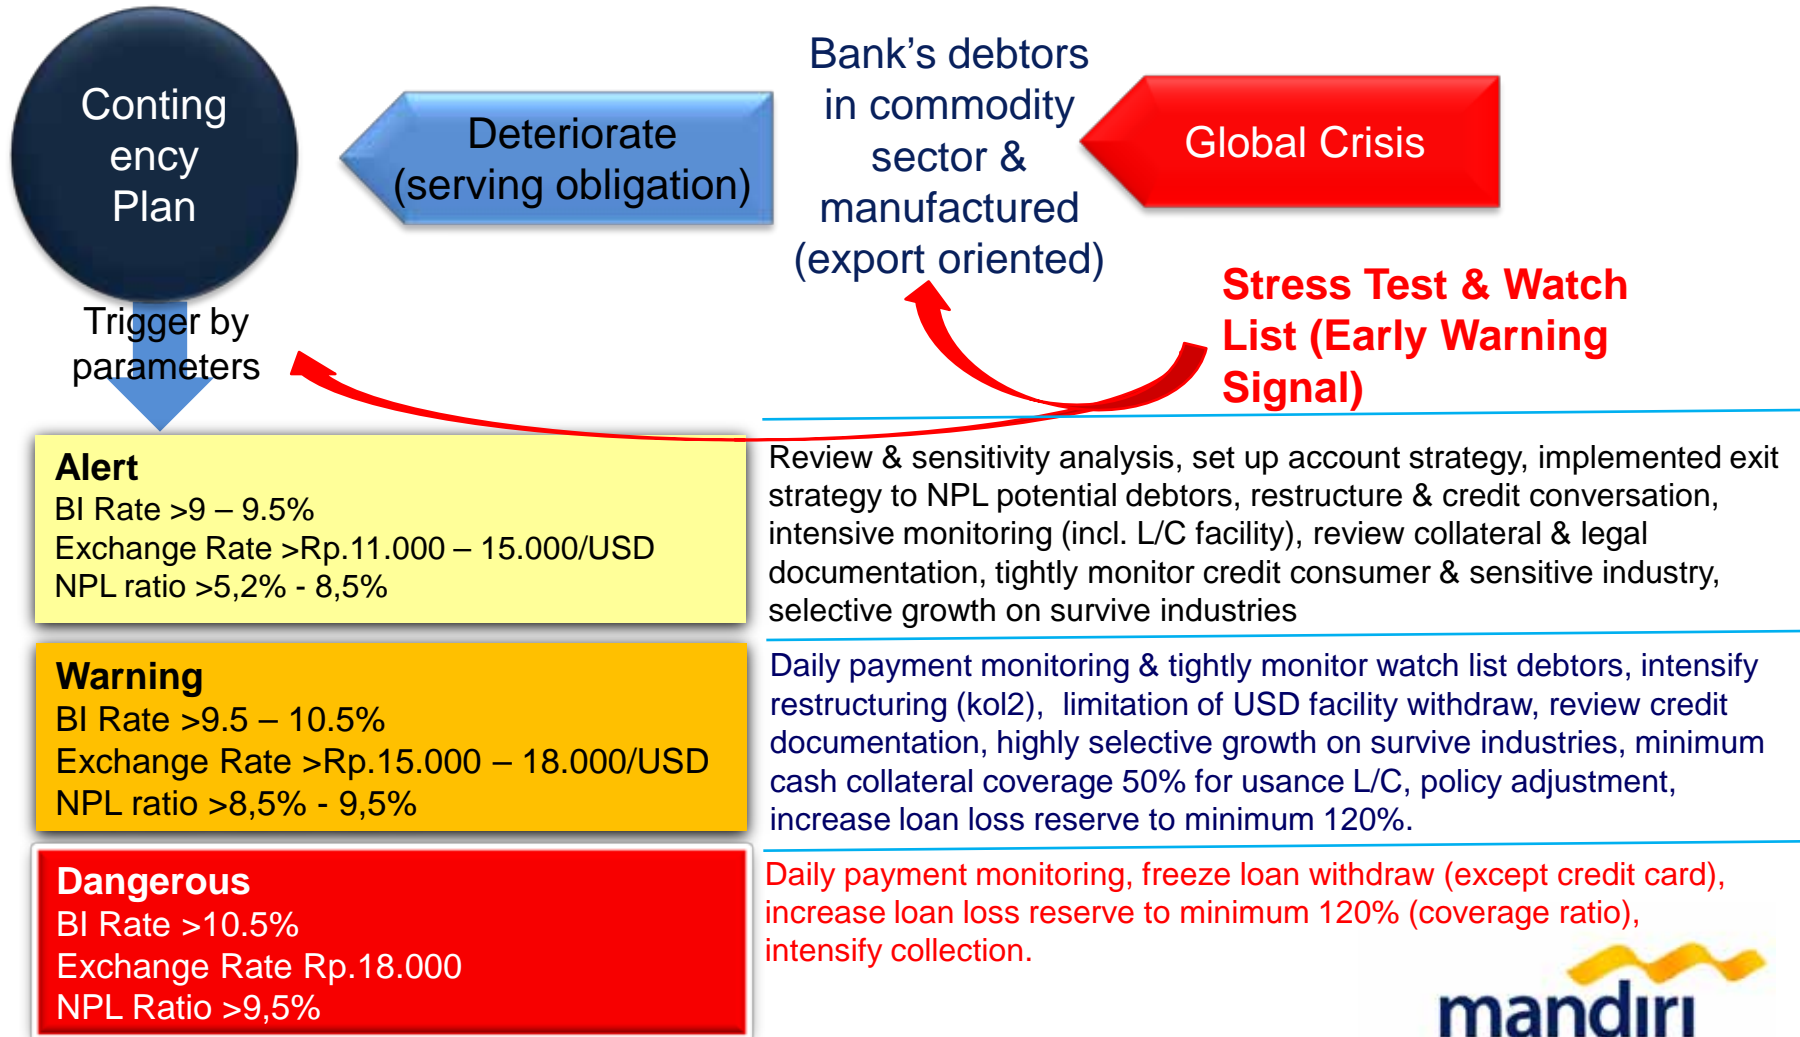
Conting ency Plan

Deteriorate (serving obligation)

Bank's debtors in commodity sector & manufactured (export oriented)

Global Crisis

Stress Test & Watch List (Early Warning Signal)

Trigger by parameters

**Alert**
BI Rate >9 – 9.5%
Exchange Rate >Rp.11.000 – 15.000/USD
NPL ratio >5,2% - 8,5%

Review & sensitivity analysis, set up account strategy, implemented exit strategy to NPL potential debtors, restructure & credit conversation, intensive monitoring (incl. L/C facility), review collateral & legal documentation, tightly monitor credit consumer & sensitive industry, selective growth on survive industries

**Warning**
BI Rate >9.5 – 10.5%
Exchange Rate >Rp.15.000 – 18.000/USD
NPL ratio >8,5% - 9,5%

Daily payment monitoring & tightly monitor watch list debtors, intensify restructuring (kol2), limitation of USD facility withdraw, review credit documentation, highly selective growth on survive industries, minimum cash collateral coverage 50% for usance L/C, policy adjustment, increase loan loss reserve to minimum 120%.

**Dangerous**
BI Rate >10.5%
Exchange Rate Rp.18.000
NPL Ratio >9,5%

Daily payment monitoring, freeze loan withdraw (except credit card), increase loan loss reserve to minimum 120% (coverage ratio), intensify collection.

mandiri